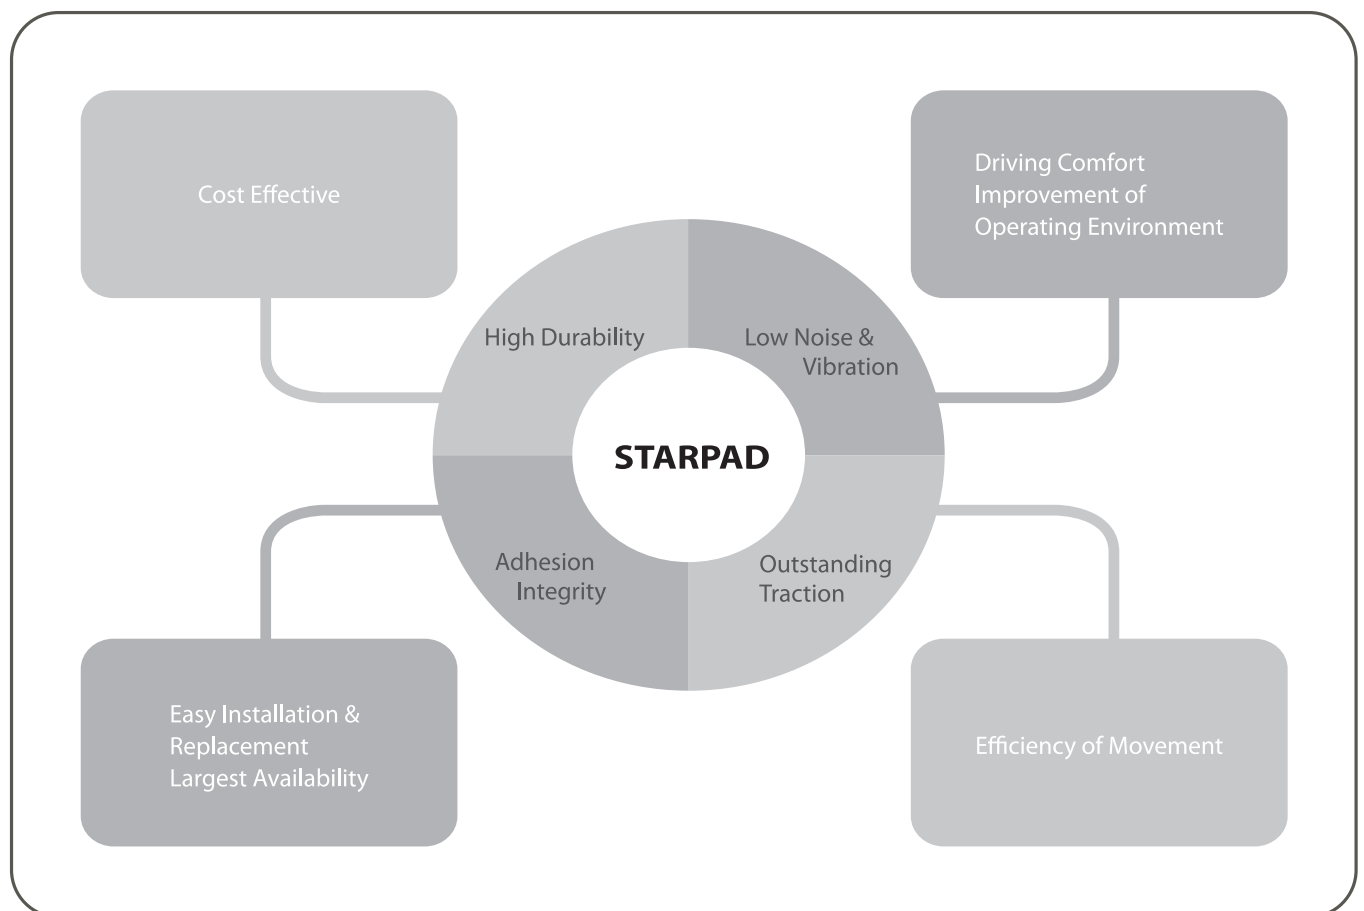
Cost Effective

Driving Comfort
Improvement of
Operating Environment

High Durability

Low Noise &
Vibration

STARPAD

Adhesion
Integrity

Outstanding
Traction

Easy Installation &
Replacement
Largest Availability

Efficiency of Movement